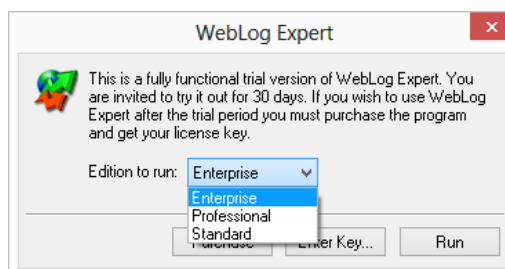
WebLog Expert

This is a fully functional trial version of WebLog Expert. You are invited to try it out for 30 days. If you wish to use WebLog Expert after the trial period you must purchase the program and get your license key.

Edition to run: Enterprise

Enterprise
Professional
Standard

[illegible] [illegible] Key... Run